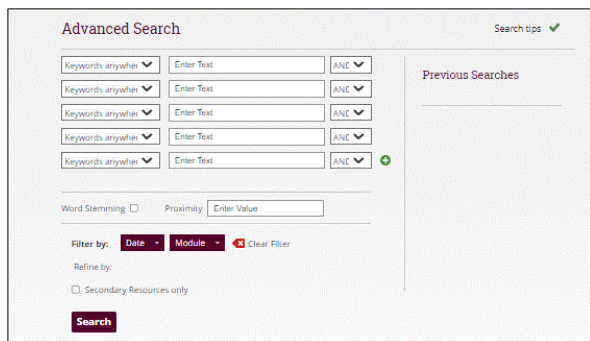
Advanced Search

Search tips

| Keywords anywher | Enter Text | ANI |
|---|---|---|
| Keywords anywher | Enter Text | ANI |
| Keywords anywher | Enter Text | ANI |
| Keywords anywher | Enter Text | ANI |
| Keywords anywher | Enter Text | ANI |

Previous Searches

Word Stemming Proximity Enter Value

Filter by: Date Module Clear Filter

Refine by:

Secondary Resources only

Search